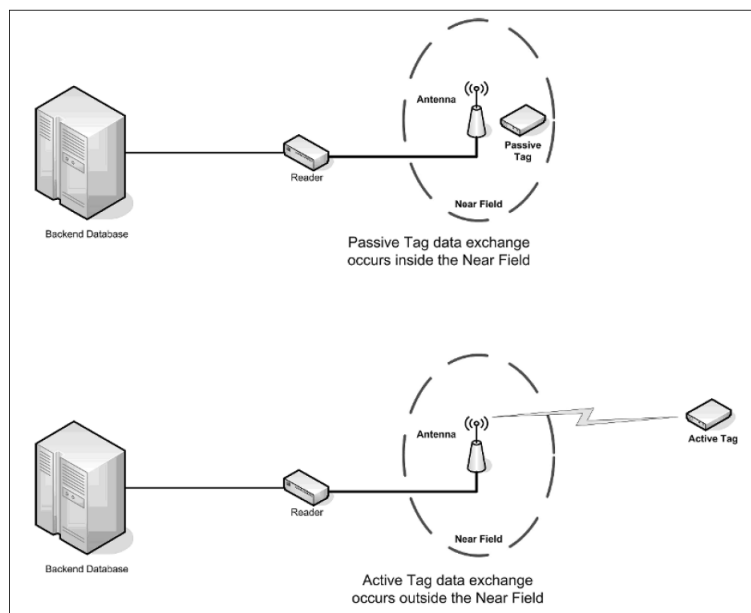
Antenna

Passive Tag

Reader

Near Field

Backend Database

Passive Tag data exchange occurs inside the Near Field

Antenna

Active Tag

Reader

Near Field

Backend Database

Active Tag data exchange occurs outside the Near Field